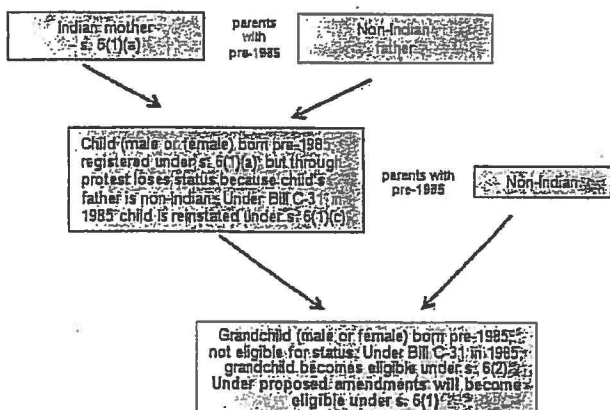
Indian mother – s. 6(1)(a)

parents with pre-1985

Non-Indian father

Child (male or female) born pre-1985, registered under s. 6(1)(a) but through protest loses status because child's father is non-Indian. Under Bill C-31, in 1985 child is reinstated under s. 6(1)(c)

parents with pre-1985

Non-Indian

Grandchild (male or female) born pre-1985, not eligible for status. Under Bill C-31, in 1985, grandchild becomes eligible under s. 6(2). Under proposed amendments will become eligible under s. 6(1)